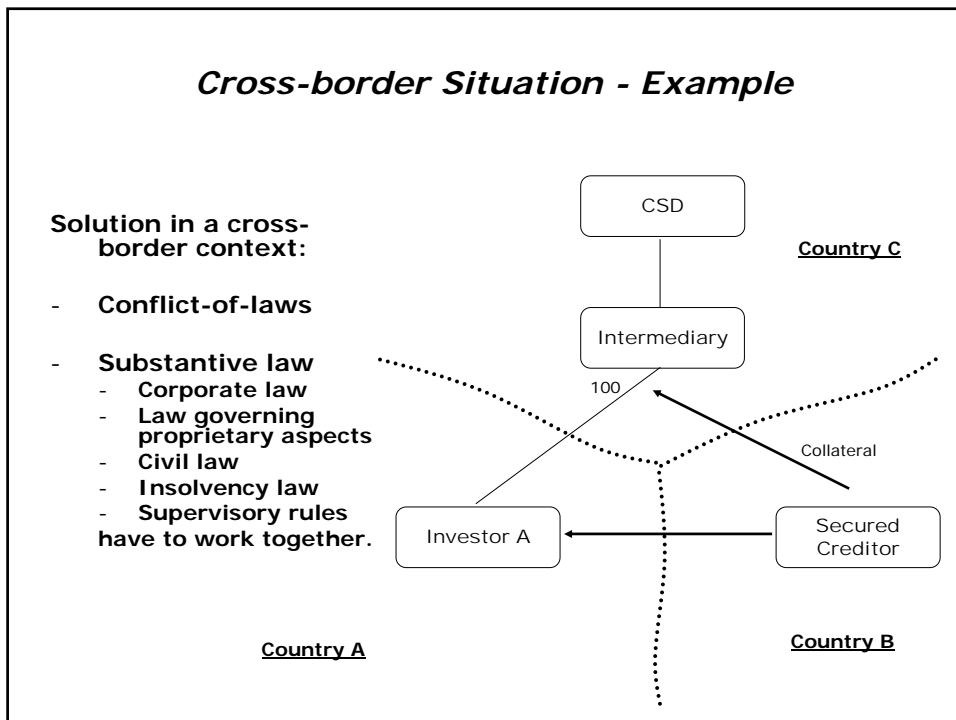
Cross-border Situation - Example

Solution in a cross-border context:

- Conflict-of-laws

- Substantive law
  - Corporate law
  - Law governing proprietary aspects
  - Civil law
  - Insolvency law
  - Supervisory rules
have to work together.

CSD

Country C

Intermediary

100

Collateral

Investor A

Secured Creditor

Country A

Country B